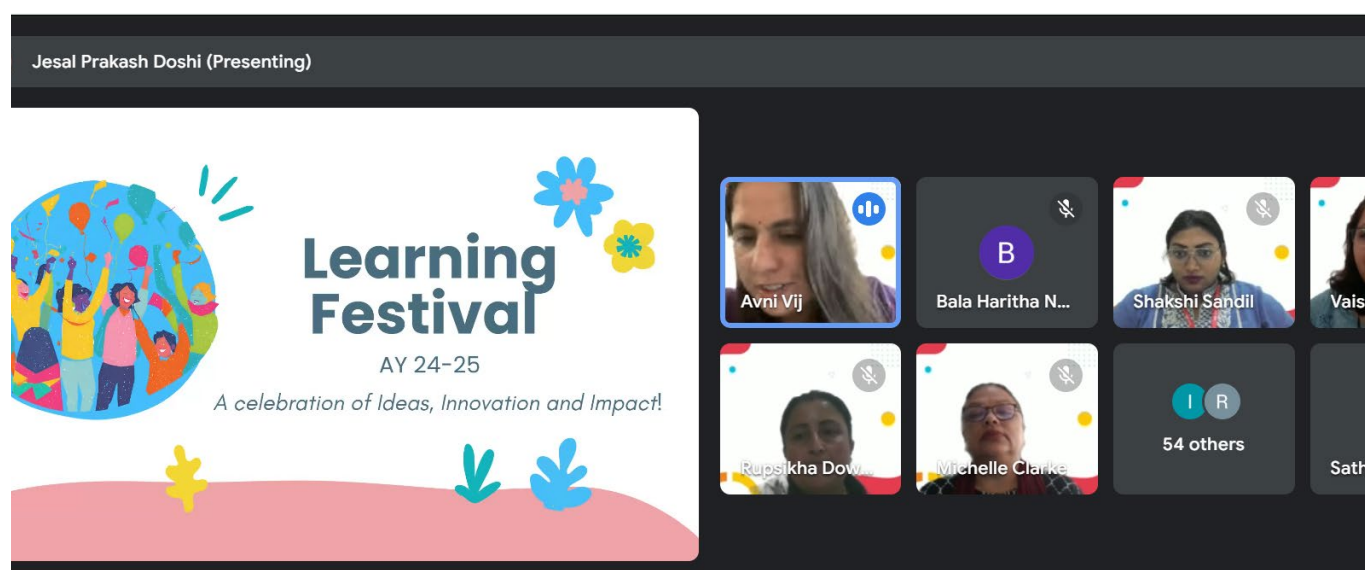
Jesal Prakash Doshi (Presenting)

Learning Festival

AY 24-25

A celebration of Ideas, Innovation and Impact!

Avni Vij

B

Bala Haritha N...

Shakshi Sandil

Vais

Rupsikha Dow...

Michelle Clarke

I R

54 others

Sath